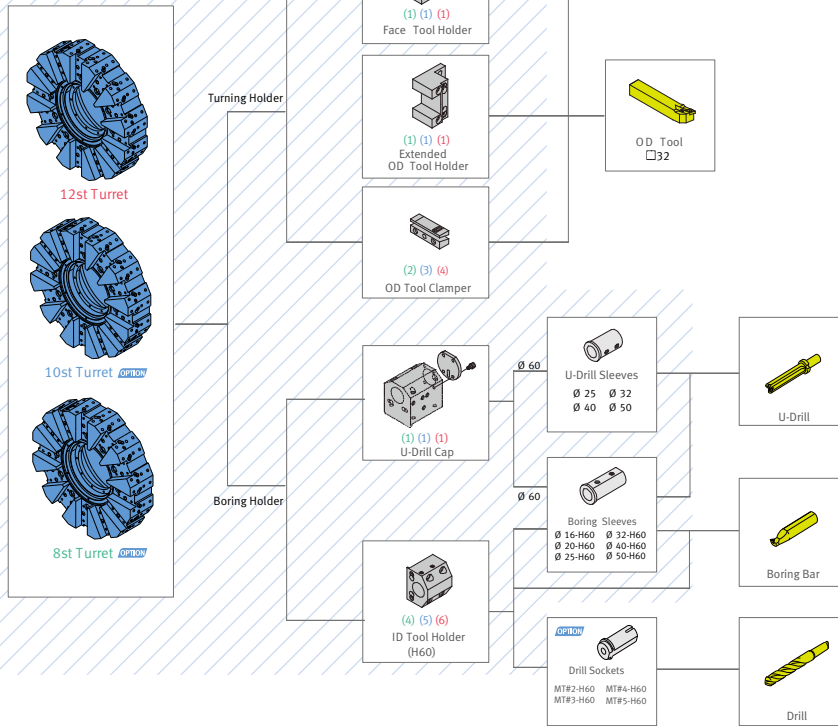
12st Turret

10st Turret OPTION

8st Turret OPTION

Turning Holder

Boring Holder

(1) (1) (1)
Face Tool Holder

(1) (1) (1)
Extended
OD Tool Holder

(2) (3) (4)
OD Tool Clamper

OD Tool
□32

(1) (1) (1)
U-Drill Cap

(4) (5) (6)
ID Tool Holder
(H60)

Ø 60

Ø 60

U-Drill Sleeves
Ø 25 Ø 32
Ø 40 Ø 50

Boring Sleeves
Ø 16-H60 Ø 32-H60
Ø 20-H60 Ø 40-H60
Ø 25-H60 Ø 50-H60

OPTION
Drill Sockets
MT#2-H60 MT#4-H60
MT#3-H60 MT#5-H60

U-Drill

Boring Bar

Drill